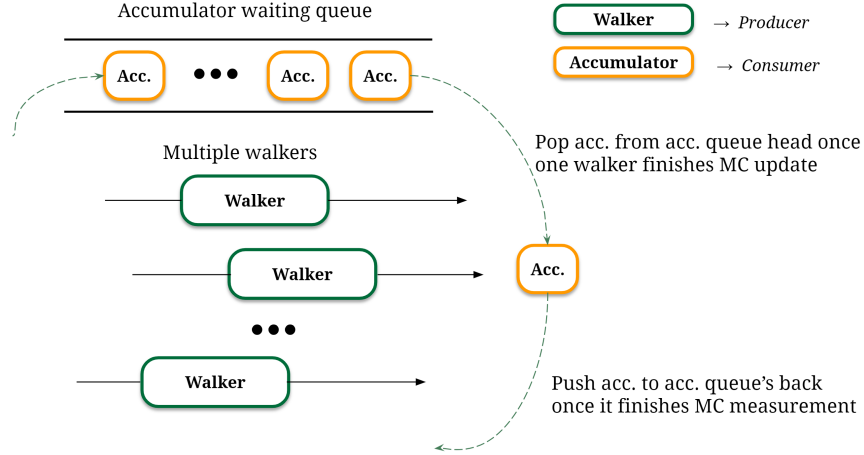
Accumulator waiting queue

Acc. ●●● Acc. Acc.

Walker → Producer

Accumulator → Consumer

Multiple walkers

Pop acc. from acc. queue head once one walker finishes MC update

Walker

Walker

Acc.

●●●

Walker

Push acc. to acc. queue's back once it finishes MC measurement